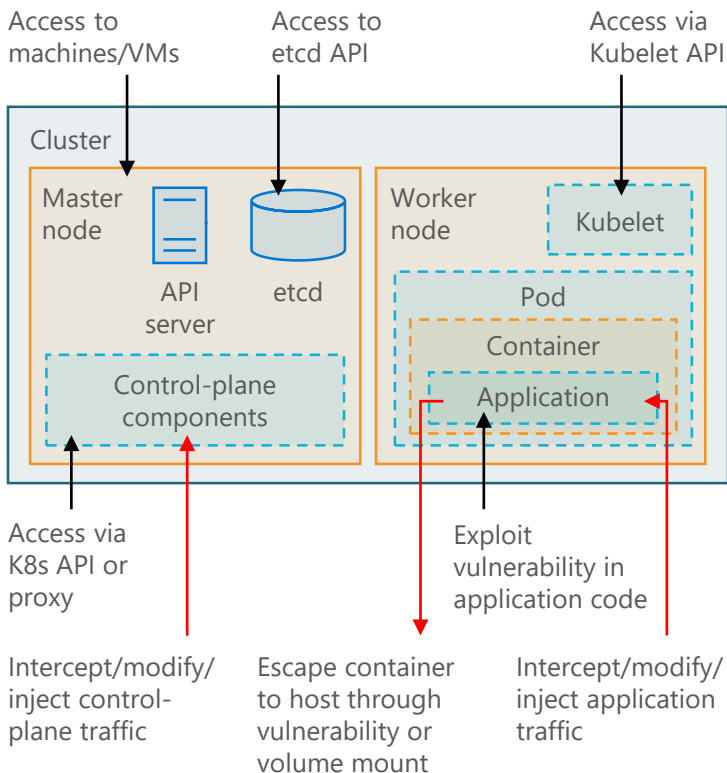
Access to machines/VMs

Access to etcd API

Access via Kubelet API

Cluster

Master node

API server

etcd

Control-plane components

Worker node

Kubelet

Pod

Container

Application

Access via K8s API or proxy

Exploit vulnerability in application code

Intercept/modify/ inject control-plane traffic

Escape container to host through vulnerability or volume mount

Intercept/modify/ inject application traffic